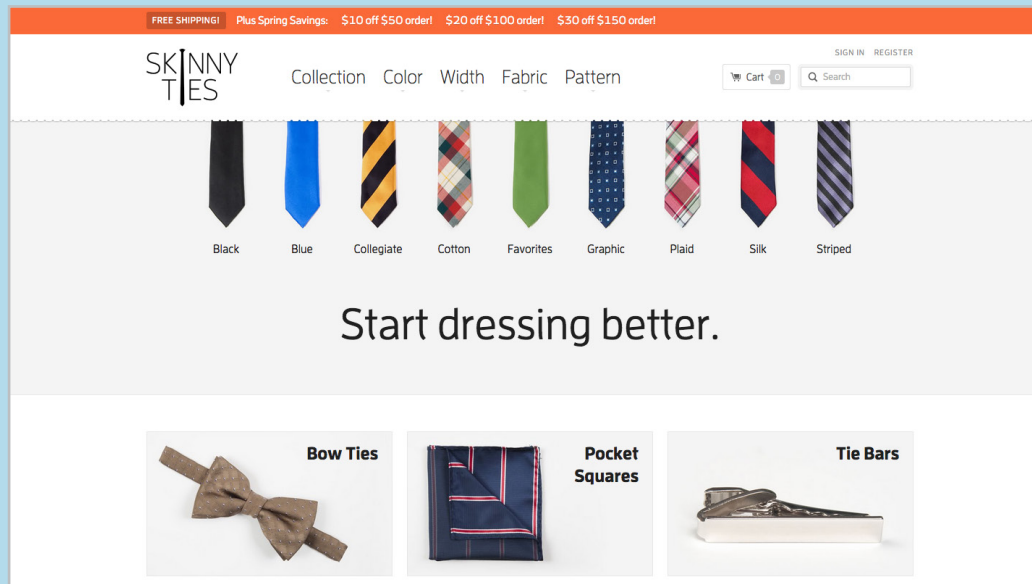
FREE SHIPPING! Plus Spring Savings: $10 off $50 order! $20 off $100 order! $30 off $150 order!

SKINNY TIES

Collection Color Width Fabric Pattern

SIGN IN REGISTER

Cart 0

Search

Black Blue Collegiate Cotton Favorites Graphic Plaid Silk Striped

Start dressing better.

Bow Ties

Pocket Squares

Tie Bars